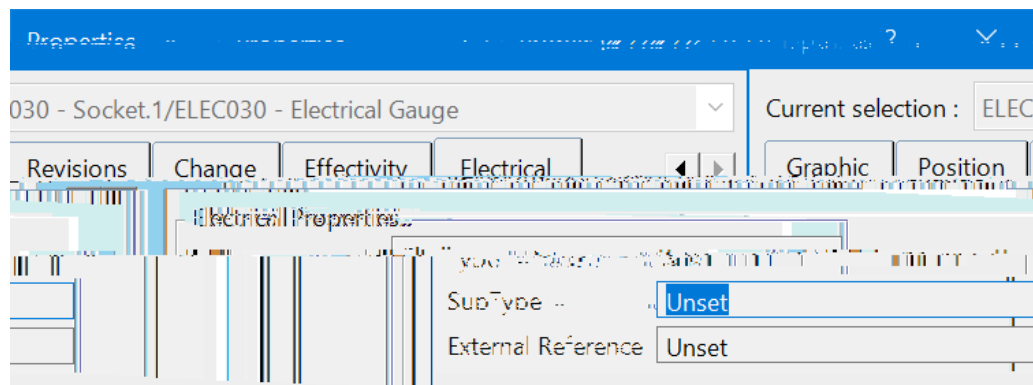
Properties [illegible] ?

030 - Socket.1/ELEC030 - Electrical Gauge

Current selection : ELEC

Revisions

Change

Effectivity

Electrical

Graphic

Position

Electrical Properties

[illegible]

SubType

Unset

External Reference

Unset